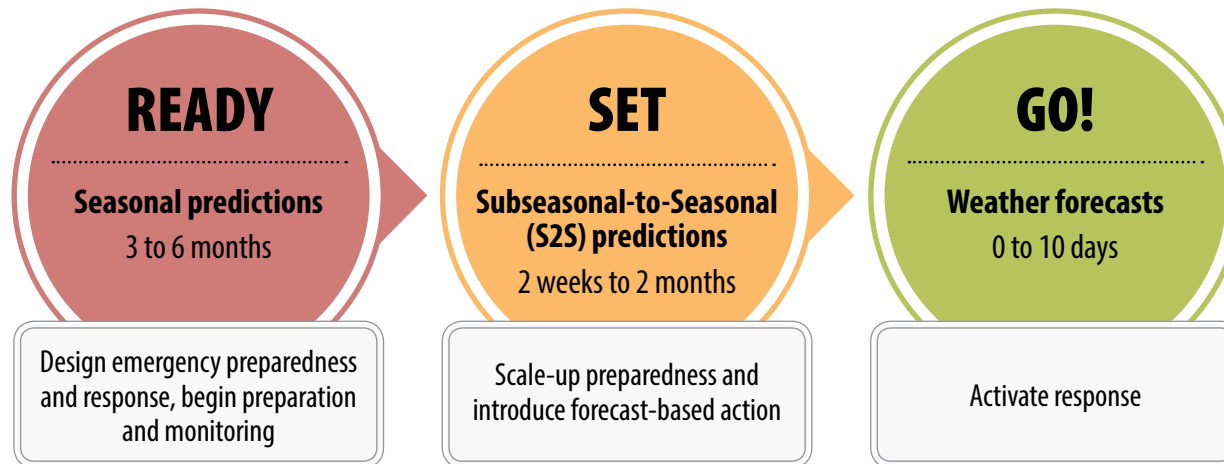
READY

Seasonal predictions

3 to 6 months

Design emergency preparedness and response, begin preparation and monitoring

SET

Subseasonal-to-Seasonal (S2S) predictions

2 weeks to 2 months

Scale-up preparedness and introduce forecast-based action

GO!

Weather forecasts

0 to 10 days

Activate response